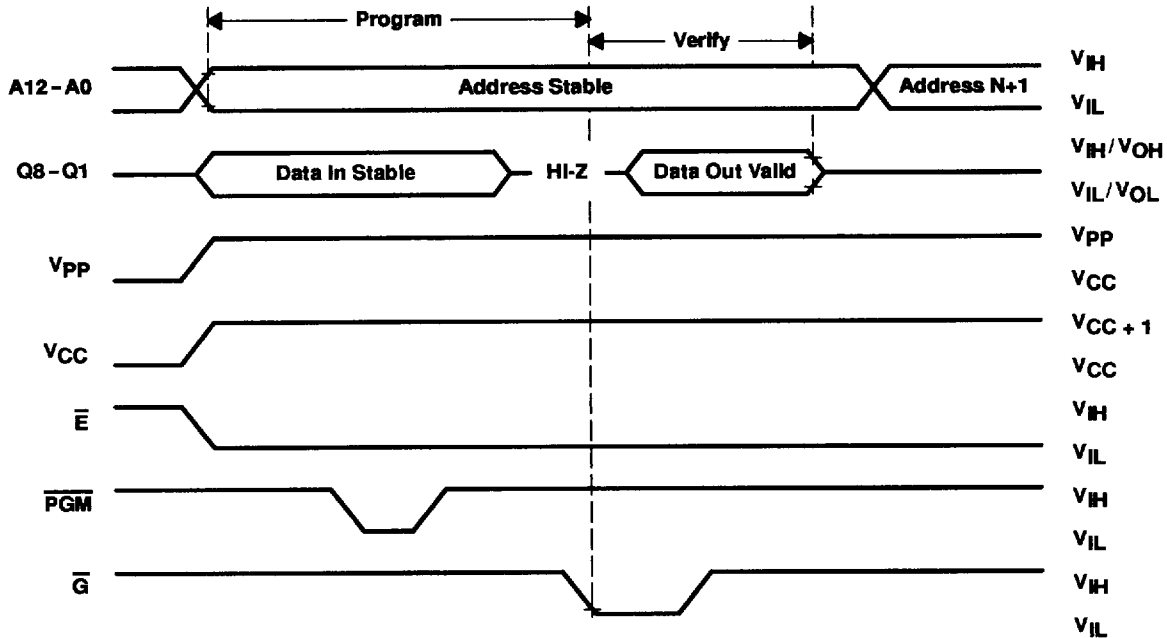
Program

Verify

A12 – A0

Address Stable

Address N+1

$V_{IH}$

$V_{IL}$

Q8 – Q1

Data In Stable

HI-Z

Data Out Valid

$V_{IH}/V_{OH}$

$V_{IL}/V_{OL}$

$V_{PP}$

$V_{PP}$

$V_{CC}$

$V_{CC}$

$V_{CC+1}$

$V_{CC}$

$\overline{E}$

$V_{IH}$

$V_{IL}$

$\overline{PGM}$

$V_{IH}$

$V_{IL}$

$\overline{G}$

$V_{IH}$

$V_{IL}$